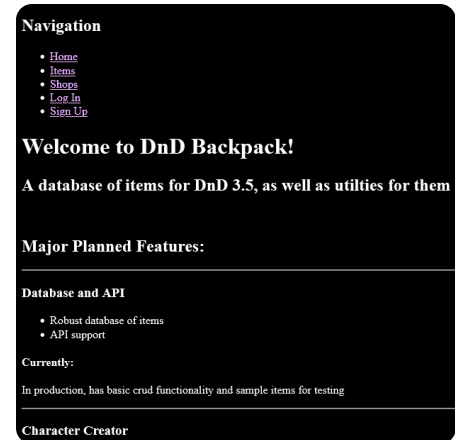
Navigation

- Home
- Items
- Shops
- Log In
- Sign Up

Welcome to DnD Backpack!

A database of items for DnD 3.5, as well as utilties for them

Major Planned Features:

Database and API

- Robust database of items
- API support

Currently:

In production, has basic crud functionality and sample items for testing

Character Creator